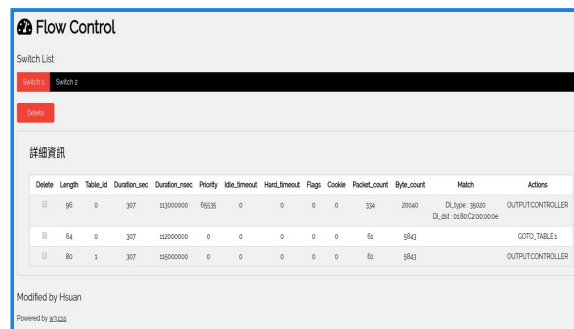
Flow Control

Switch List

Switch 1 Switch 2

Delete

詳細資訊

| Delete | Length | Table_id | Duration_sec | Duration_nsec | Priority | Idle_timeout | Hard_timeout | Flags | Cookie | Packet_count | Byte_count | Match | Actions |
|---|---|---|---|---|---|---|---|---|---|---|---|---|---|
| | 96 | 0 | 307 | 113000000 | 65535 | 0 | 0 | 0 | 0 | 334 | 20040 | DL_type : 35020 DL_dst : 01:80:C2:00:00:0e | OUTPUT:CONTROLLER |
| | 64 | 0 | 307 | 112000000 | 0 | 0 | 0 | 0 | 0 | 61 | 5843 | | GOTO_TABLE:1 |
| | 80 | 1 | 307 | 115000000 | 0 | 0 | 0 | 0 | 0 | 61 | 5843 | | OUTPUT:CONTROLLER |

Modified by Hsuan

Powered by w3.css